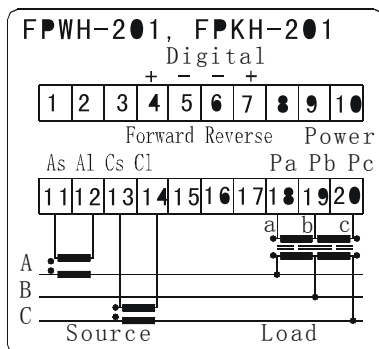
FPWH-201, FPKH-201

Digital

+ − − +

| 1 | 2 | 3 | 4 | 5 | 6 | 7 | 8 | 9 | 10 |
|---|---|---|---|---|---|---|---|---|---|

Forward Reverse Power

As Al Cs Cl Pa Pb Pc

| 11 | 12 | 13 | 14 | 15 | 16 | 17 | 18 | 19 | 20 |
|---|---|---|---|---|---|---|---|---|---|

a b c

A

B

C

Source Load